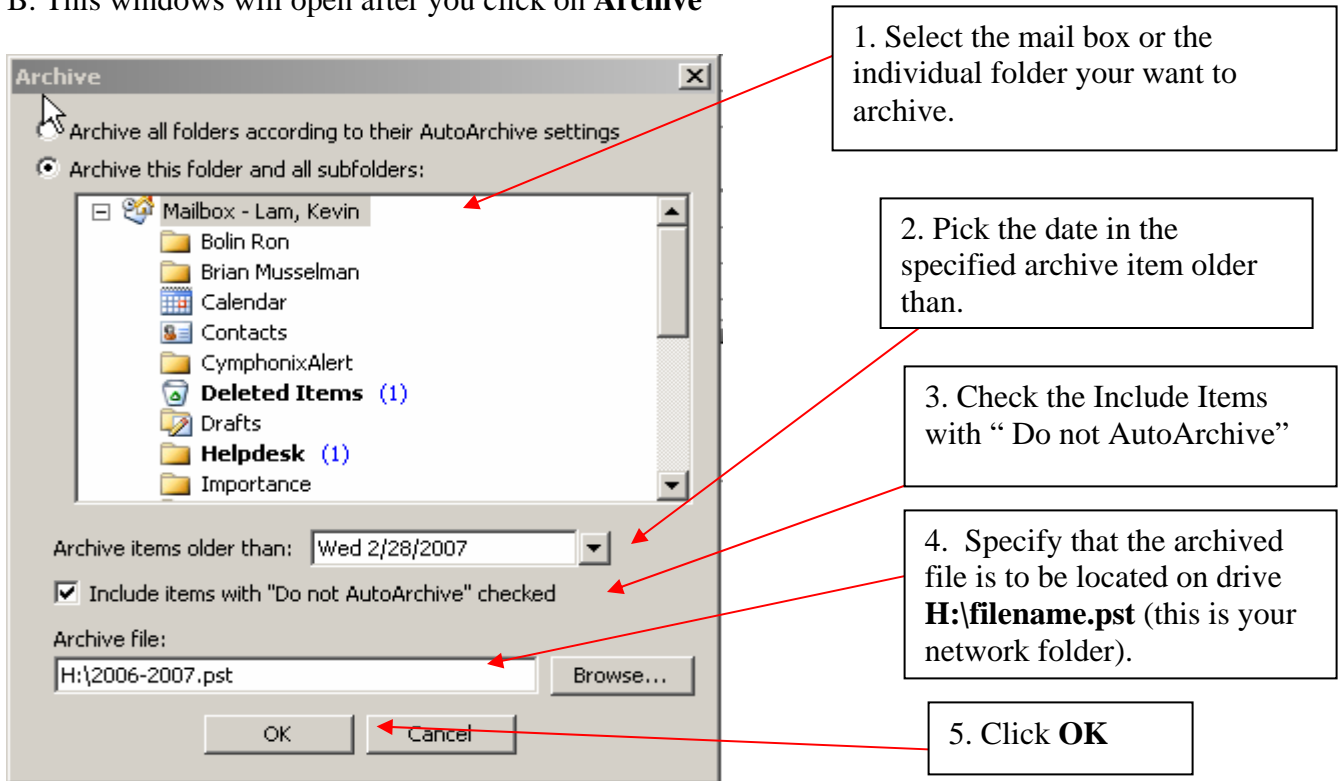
B. This windows will open after you click on **Archive**

Archive

Archive all folders according to their AutoArchive settings

Archive this folder and all subfolders:

Mailbox - Lam, Kevin

Bolin Ron

Brian Musselman

Calendar

Contacts

CymphonixAlert

**Deleted Items** (1)

Drafts

**Helpdesk** (1)

Importance

Archive items older than: Wed 2/28/2007

Include items with "Do not AutoArchive" checked

Archive file:

H:\2006-2007.pst

Browse...

OK

Cancel

1. Select the mail box or the individual folder your want to archive.

2. Pick the date in the specified archive item older than.

3. Check the Include Items with " Do not AutoArchive"

4. Specify that the archived file is to be located on drive **H:\filename.pst** (this is your network folder).

5. Click **OK**